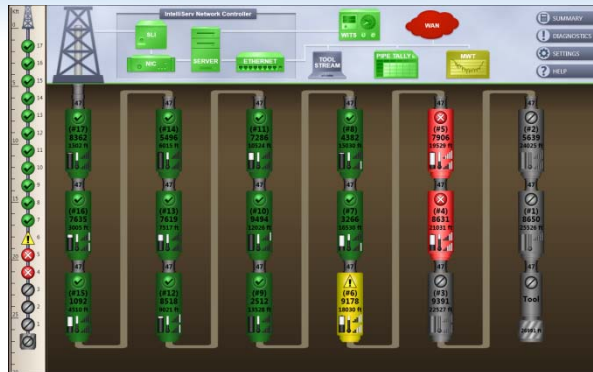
IntelliServ Network Controller

SLI

NIC

SERVER

ETHERNET

WITS

TOOL STREAM

PIPE TALLY

MWT

WAN

SUMMARY

DIAGNOSTICS

SETTINGS

HELP

17
16
15
14
13
12
11
10
9
8
7
6
5
4
3
2
1

47
(#17)
8562
1502 ft

47
(#16)
7635
3005 ft

47
(#15)
1092
4510 ft

47
(#14)
5496
6015 ft

47
(#13)
7619
7517 ft

47
(#12)
8518
9021 ft

47
(#11)
7296
10524 ft

47
(#10)
9494
12026 ft

47
(#9)
2512
13528 ft

47
(#8)
4582
15030 ft

47
(#7)
3266
16530 ft

47
(#6)
9178
18030 ft

47
(#5)
7906
19529 ft

47
(#4)
8631
21031 ft

47
(#3)
9391
22527 ft

47
(#2)
5639
24025 ft

47
(#1)
8650
25526 ft

47
Tool
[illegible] ft